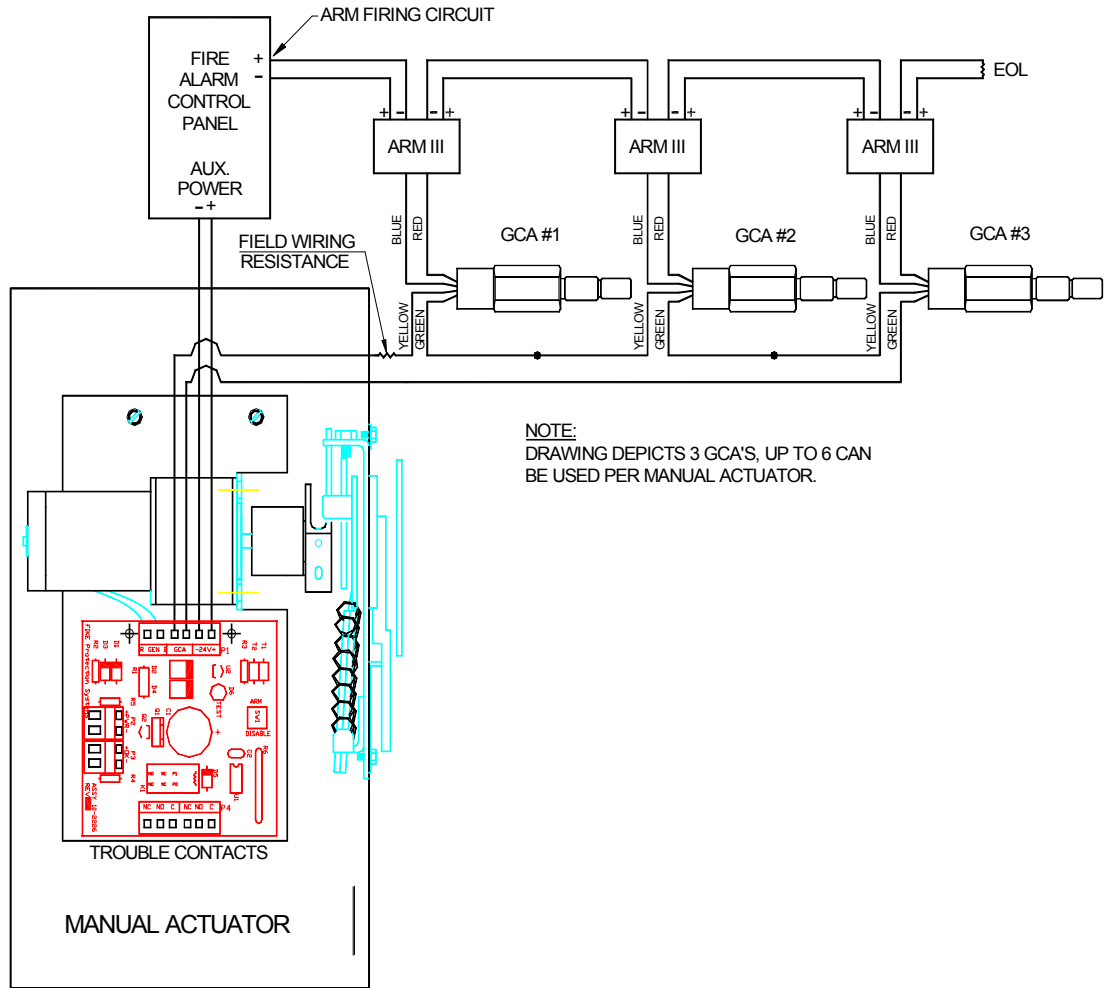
ARM FIRING CIRCUIT

FIRE ALARM CONTROL PANEL

+
-

AUX. POWER
- +

EOL

+ - - +
ARM III

+ - - +
ARM III

+ - - +
ARM III

BLUE RED
GCA #1

BLUE RED
GCA #2

BLUE RED
GCA #3

FIELD WIRING RESISTANCE

YELLOW GREEN
YELLOW GREEN
YELLOW GREEN

NOTE:
DRAWING DEPICTS 3 GCA'S, UP TO 6 CAN BE USED PER MANUAL ACTUATOR.

R GEN GCA -24V+ P1

TEST
ARM
DISABLE

NC NO C NC NO C P4

TROUBLE CONTACTS

MANUAL ACTUATOR